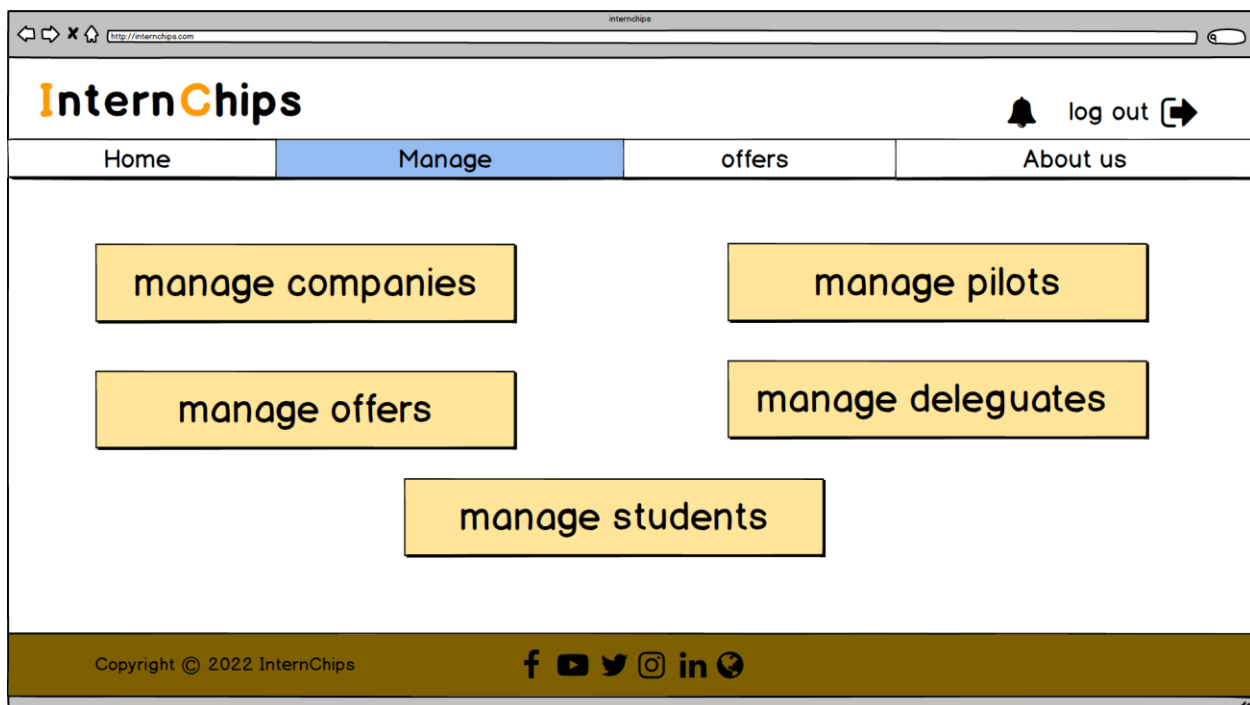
internchips

http://internchips.com

InternChips

log out

| Home | Manage | offers | About us |
|---|---|---|---|

manage companies

manage pilots

manage offers

manage deleguates

manage students

Copyright © 2022 InternChips